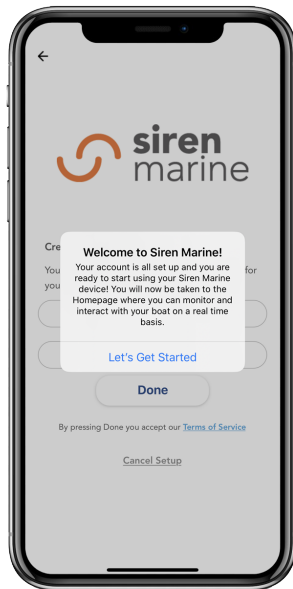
←

siren marine

Cre

You for

you

Welcome to Siren Marine!

Your account is all set up and you are ready to start using your Siren Marine device! You will now be taken to the Homepage where you can monitor and interact with your boat on a real time basis.

Let's Get Started

Done

By pressing Done you accept our Terms of Service

Cancel Setup